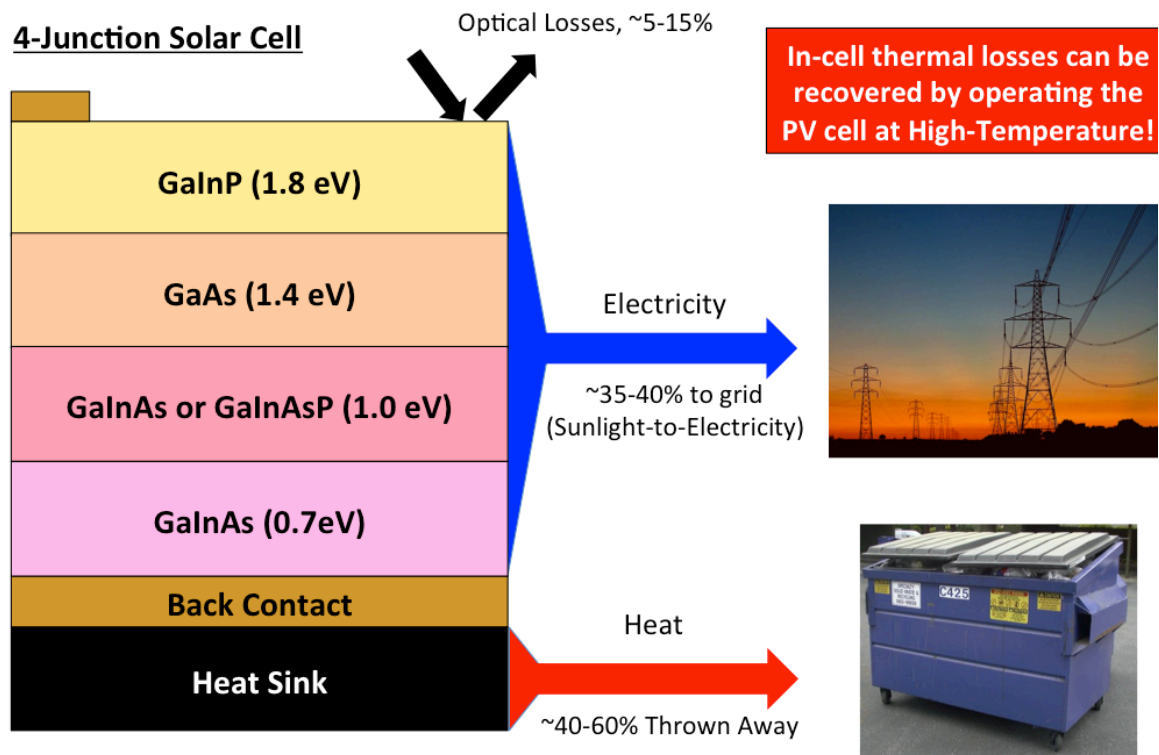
4-Junction Solar Cell

Optical Losses, ~5-15%

In-cell thermal losses can be recovered by operating the PV cell at High-Temperature!

GaInP (1.8 eV)

GaAs (1.4 eV)

GaInAs or GaInAsP (1.0 eV)

GaInAs (0.7eV)

Back Contact

Heat Sink

Electricity

~35-40% to grid (Sunlight-to-Electricity)

Heat

~40-60% Thrown Away

C425